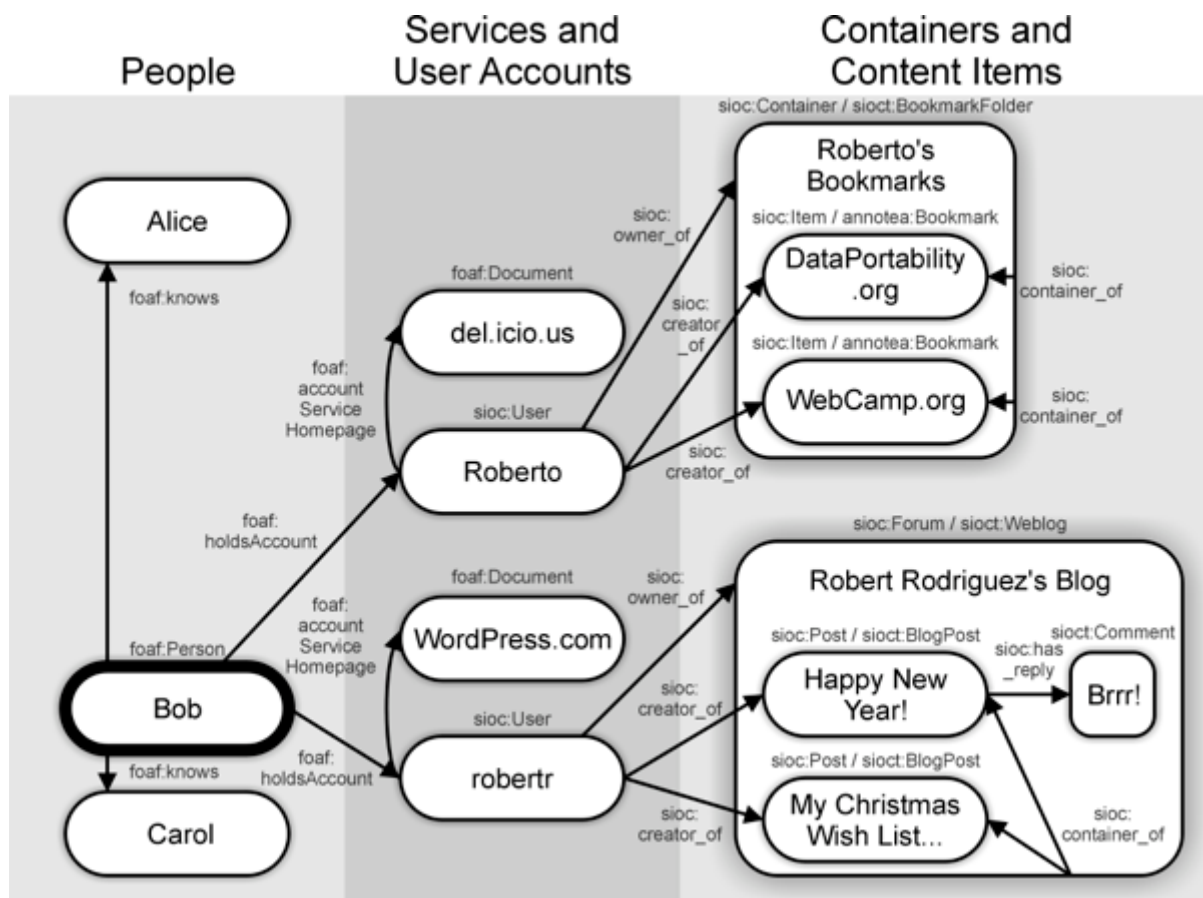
People

Services and User Accounts

Containers and Content Items

Alice

foaf:knows

foaf:Person

Bob

foaf:knows

Carol

foaf:Document

del.icio.us

foaf: account Service Homepage

sioc:User

Roberto

foaf: holdsAccount

foaf:Document

WordPress.com

foaf: account Service Homepage

sioc:User

robertr

foaf: holdsAccount

sioc: owner_of

sioc: creator _of

sioc: creator_of

sioc:Container / sioct:BookmarkFolder

Roberto's Bookmarks

sioc:Item / annotea:Bookmark

DataPortability .org

sioc: container_of

sioc:Item / annotea:Bookmark

WebCamp.org

sioc: container_of

sioc: owner_of

sioc: creator_of

sioc: creator_of

sioc:Forum / sioct:Weblog

Robert Rodriguez's Blog

sioc:Post / sioct:BlogPost

Happy New Year!

sioc:has _reply

sioct:Comment

Brrr!

sioc:Post / sioct:BlogPost

My Christmas Wish List...

sioc: container_of